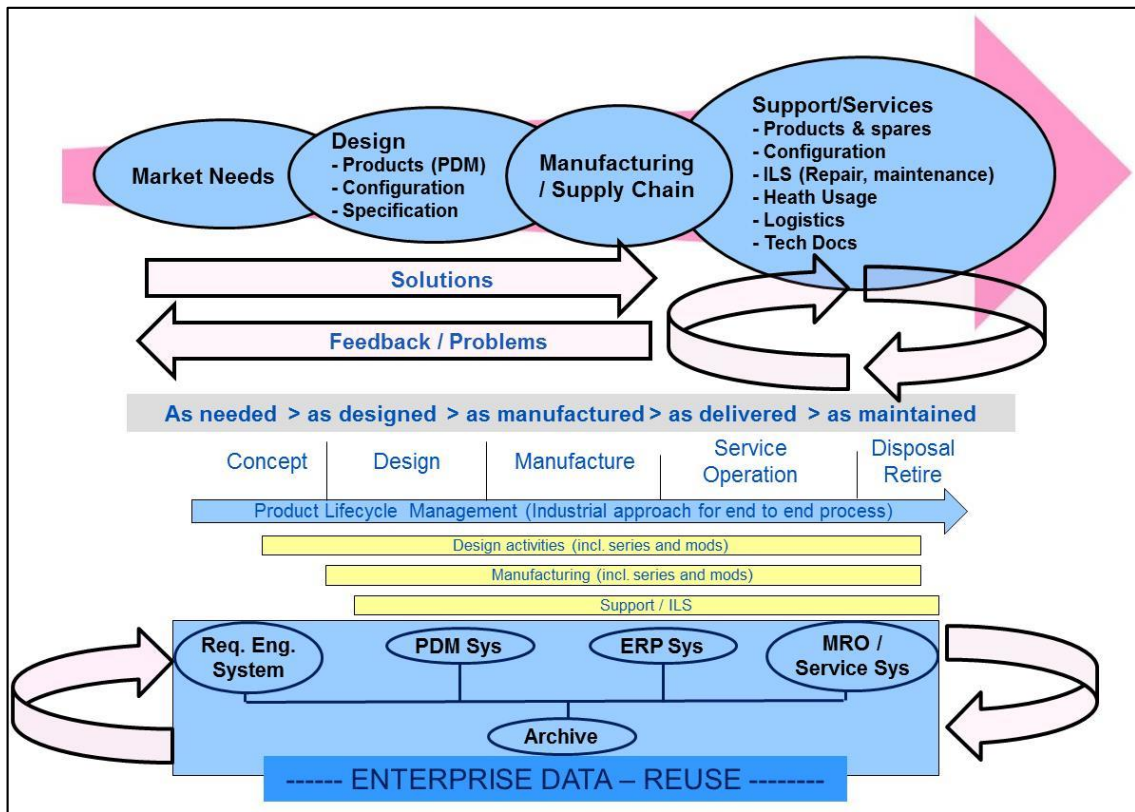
Market Needs

Design
- Products (PDM)
- Configuration
- Specification

Manufacturing / Supply Chain

Support/Services
- Products & spares
- Configuration
- ILS (Repair, maintenance)
- Heath Usage
- Logistics
- Tech Docs

Solutions

Feedback / Problems

As needed > as designed > as manufactured > as delivered > as maintained

Concept | Design | Manufacture | Service Operation | Disposal Retire

Product Lifecycle Management (Industrial approach for end to end process)

Design activities (incl. series and mods)

Manufacturing (incl. series and mods)

Support / ILS

Req. Eng. System

PDM Sys

ERP Sys

MRO / Service Sys

Archive

------ ENTERPRISE DATA – REUSE --------